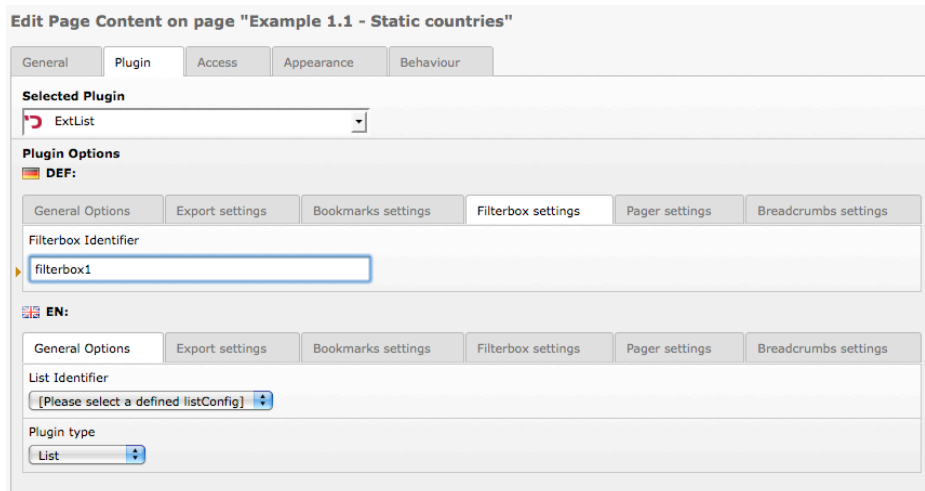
Edit Page Content on page "Example 1.1 - Static countries"

General | Plugin | Access | Appearance | Behaviour

Selected Plugin

ExtList

Plugin Options

DEF:

General Options | Export settings | Bookmarks settings | Filterbox settings | Pager settings | Breadcrumbs settings

Filterbox Identifier

filterbox1

EN:

General Options | Export settings | Bookmarks settings | Filterbox settings | Pager settings | Breadcrumbs settings

List Identifier

[Please select a defined listConfig]

Plugin type

List